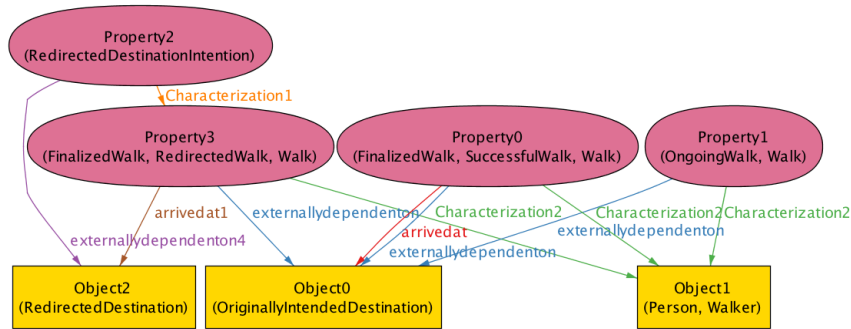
Property2
(RedirectedDestinationIntention)

Characterization1

Property3
(FinalizedWalk, RedirectedWalk, Walk)

Property0
(FinalizedWalk, SuccessfulWalk, Walk)

Property1
(OngoingWalk, Walk)

arrivedat1

externallydependenton

Characterization2

Characterization2

Characterization2

externallydependenton4

arrivedat

externallydependenton

externallydependenton

Object2
(RedirectedDestination)

Object0
(OriginallyIntendedDestination)

Object1
(Person, Walker)